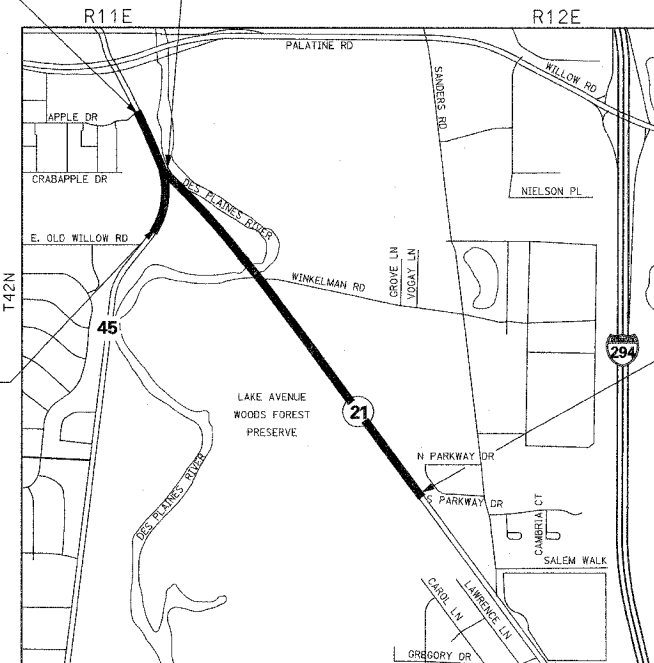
R11E

R12E

PALATINE RD

WILLOW RD

SANDERS RD

APPLE DR

CRABAPPLE DR

DES PLAINES RIVER

NIELSON PL

E. OLD WILLOW RD

GROVE LN

VOGAY LN

WINKELMAN RD

T42N

45

294

LAKE AVENUE WOODS FOREST PRESERVE

21

N PARKWAY DR

S PARKWAY DR

DES PLAINES RIVER

CAMBRIA CT

SALEM WALK

CAROL LN

LAWRENCE LN

GREGORY DR